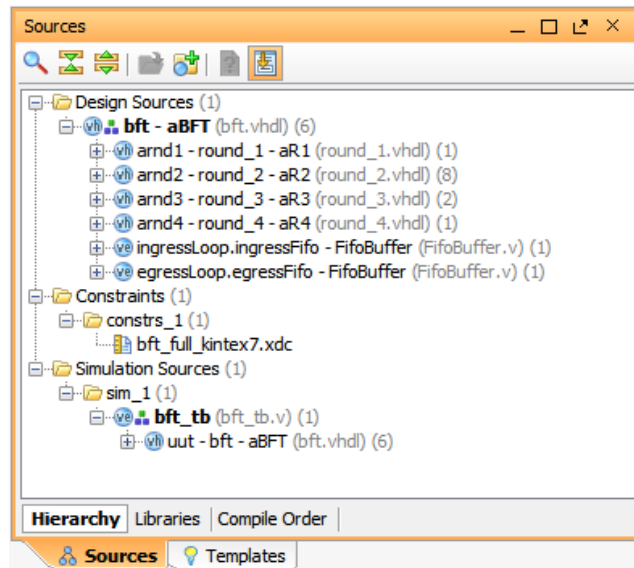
Sources

Design Sources (1)
vh bft - aBFT (bft.vhdl) (6)
vh arnd1 - round_1 - aR1 (round_1.vhdl) (1)
vh arnd2 - round_2 - aR2 (round_2.vhdl) (8)
vh arnd3 - round_3 - aR3 (round_3.vhdl) (2)
vh arnd4 - round_4 - aR4 (round_4.vhdl) (1)
ve ingressLoop.ingressFifo - FifoBuffer (FifoBuffer.v) (1)
ve egressLoop.egressFifo - FifoBuffer (FifoBuffer.v) (1)
Constraints (1)
constrs_1 (1)
bft_full_kintex7.xdc
Simulation Sources (1)
sim_1 (1)
ve bft_tb (bft_tb.v) (1)
vh uut - bft - aBFT (bft.vhdl) (6)

Hierarchy | Libraries | Compile Order

Sources | Templates